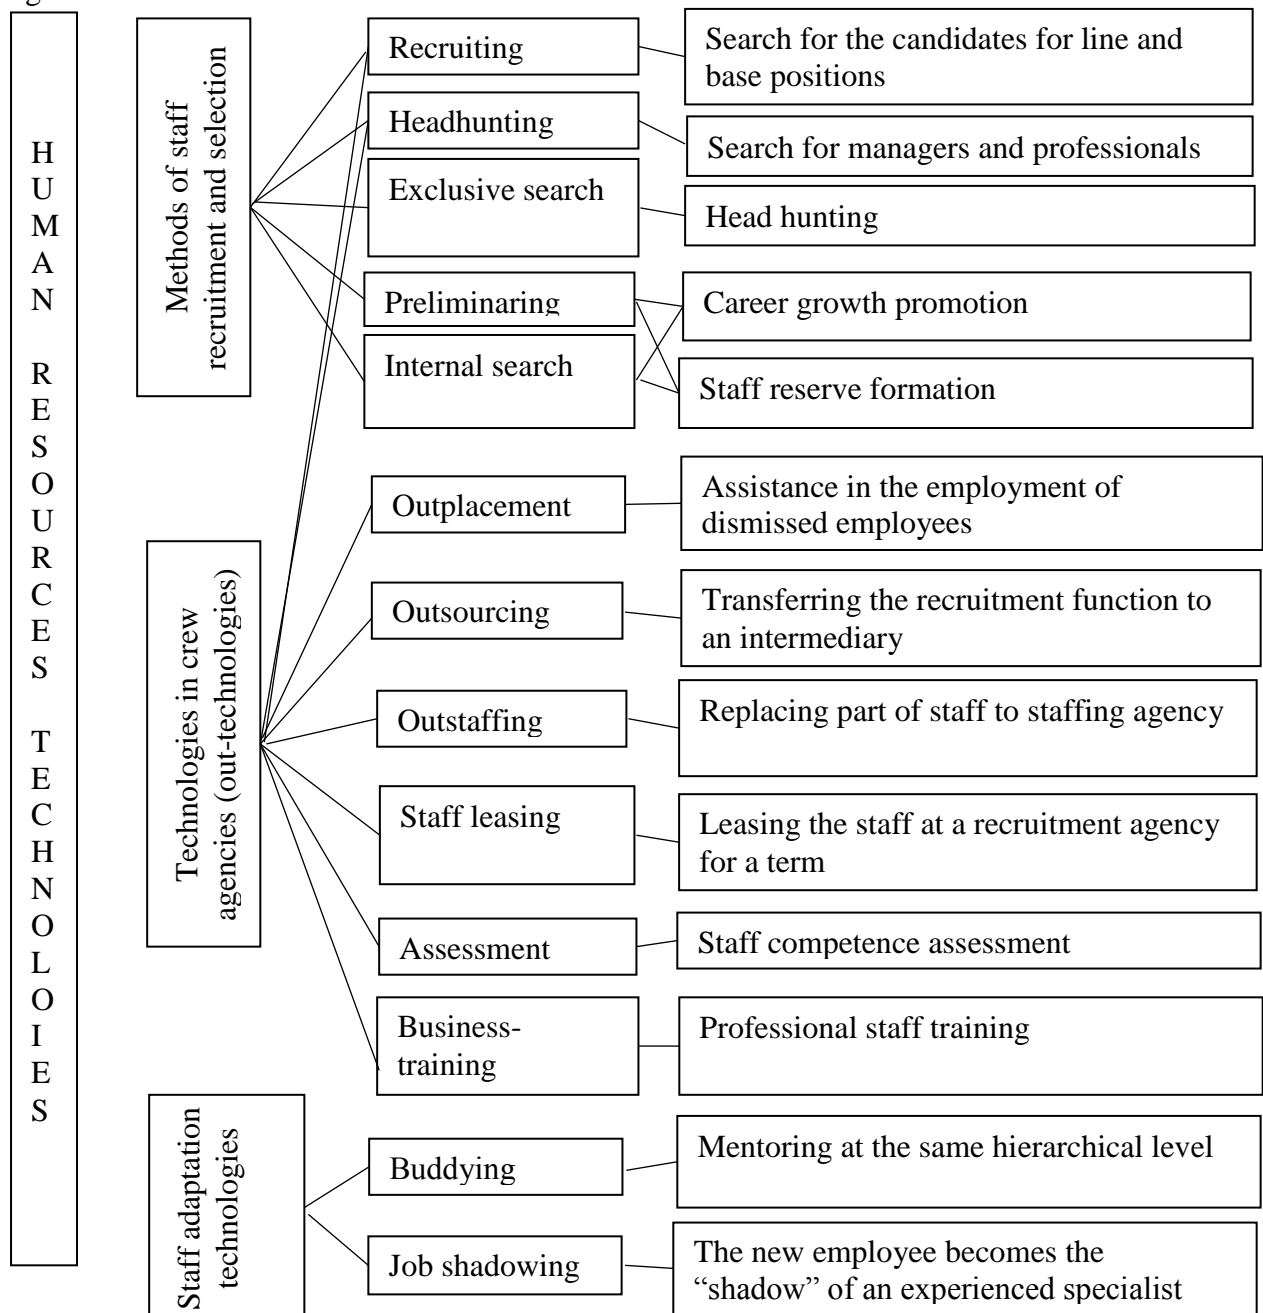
HUMAN RESOURCES TECHNOLOIES

Methods of staff recruitment and selection

Recruiting
Search for the candidates for line and base positions

Headhunting
Search for managers and professionals

Exclusive search
Head hunting

Preliminaring
Career growth promotion

Internal search
Staff reserve formation

Technologies in crew agencies (out-technologies)

Outplacement
Assistance in the employment of dismissed employees

Outsourcing
Transferring the recruitment function to an intermediary

Outstaffing
Replacing part of staff to staffing agency

Staff leasing
Leasing the staff at a recruitment agency for a term

Assessment
Staff competence assessment

Business-training
Professional staff training

Staff adaptation technologies

Buddying
Mentoring at the same hierarchical level

Job shadowing
The new employee becomes the “shadow” of an experienced specialist